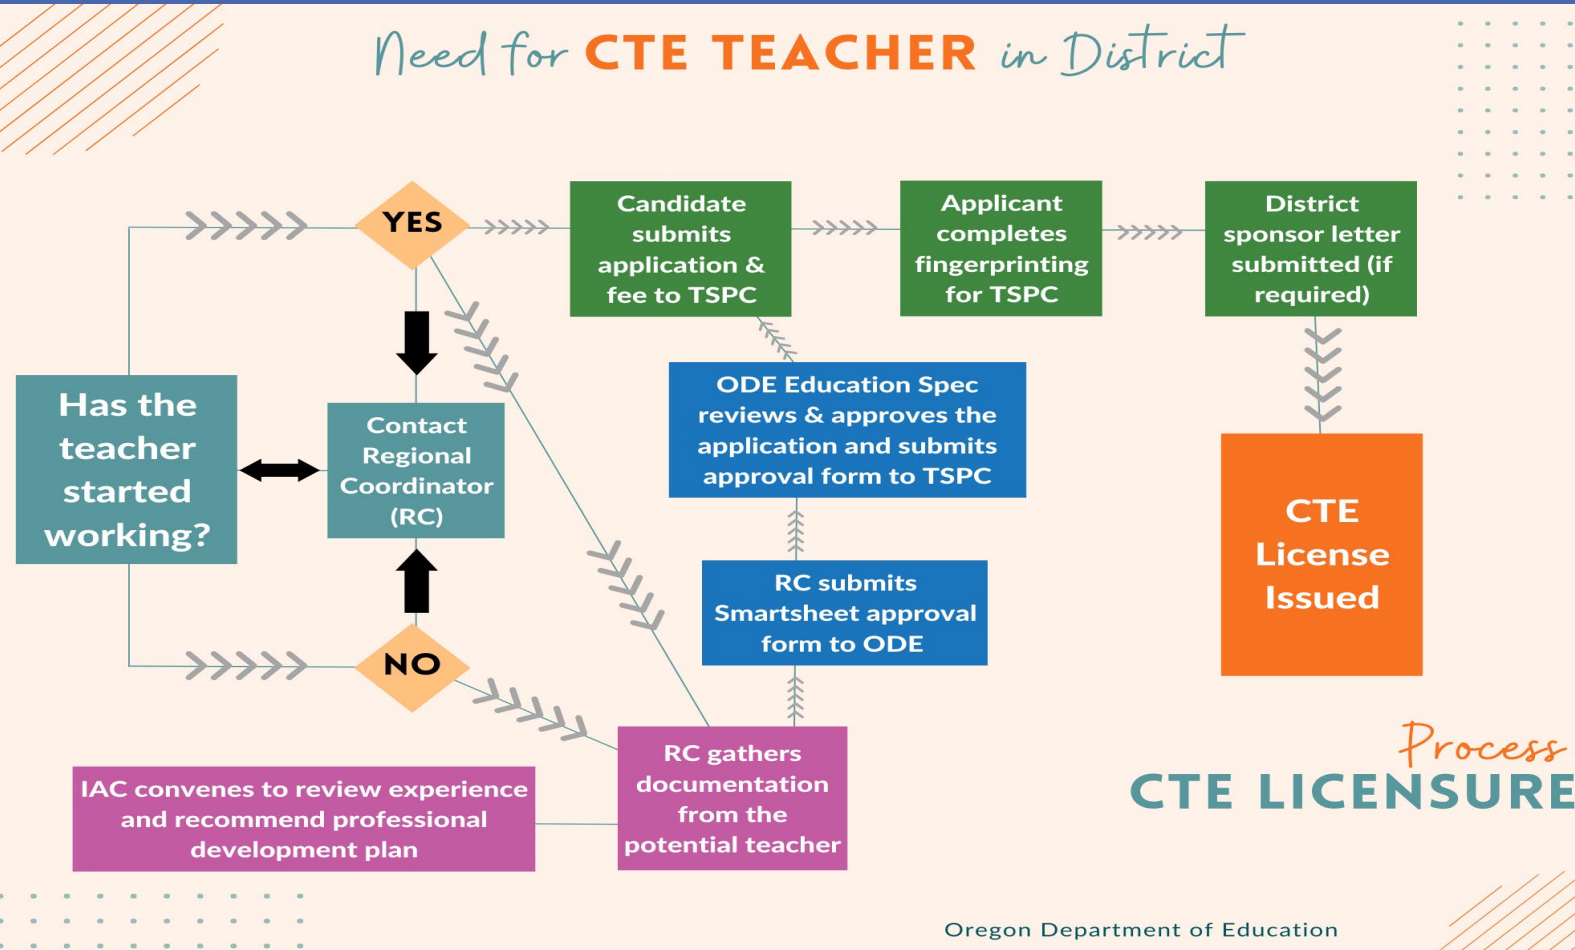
Need for CTE TEACHER in District

Has the teacher started working?

YES

NO

Contact Regional Coordinator (RC)

Candidate submits application & fee to TSPC

Applicant completes fingerprinting for TSPC

District sponsor letter submitted (if required)

ODE Education Spec reviews & approves the application and submits approval form to TSPC

RC submits Smartsheet approval form to ODE

CTE License Issued

RC gathers documentation from the potential teacher

IAC convenes to review experience and recommend professional development plan

Process
CTE LICENSURE

Oregon Department of Education